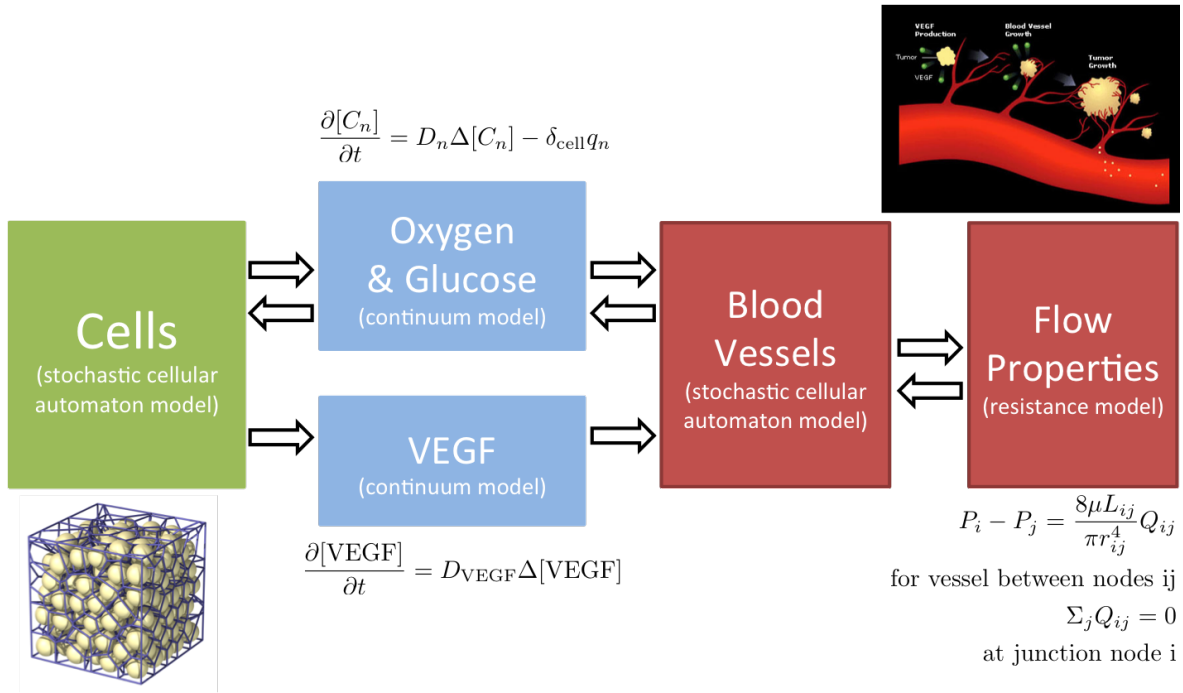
VEGF Production

Blood Vessel Growth

Tumor

VEGF

Tumor Growth

$\frac{\partial [C_n]}{\partial t} = D_n \Delta [C_n] - \delta_{\text{cell}} q_n$

Cells
(stochastic cellular automaton model)

Oxygen & Glucose
(continuum model)

VEGF
(continuum model)

Blood Vessels
(stochastic cellular automaton model)

Flow Properties
(resistance model)

$\frac{\partial [\text{VEGF}]}{\partial t} = D_{\text{VEGF}} \Delta [\text{VEGF}]$

$P_i - P_j = \frac{8\mu L_{ij}}{\pi r_{ij}^4} Q_{ij}$

for vessel between nodes ij

$\Sigma_j Q_{ij} = 0$

at junction node i